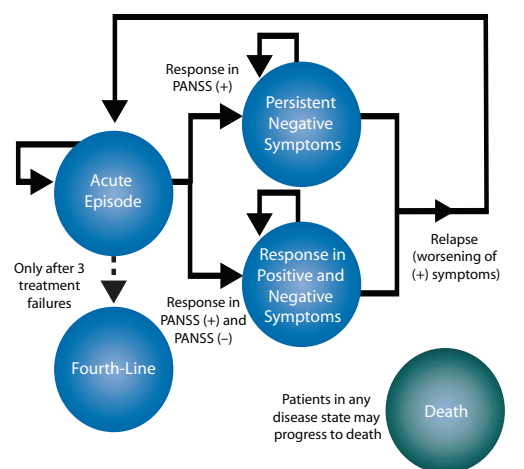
Response in PANSS (+)

Persistent Negative Symptoms

Acute Episode

Response in Positive and Negative Symptoms

Relapse (worsening of (+) symptoms)

Only after 3 treatment failures

Response in PANSS (+) and PANSS (–)

Fourth-Line

Patients in any disease state may progress to death

Death